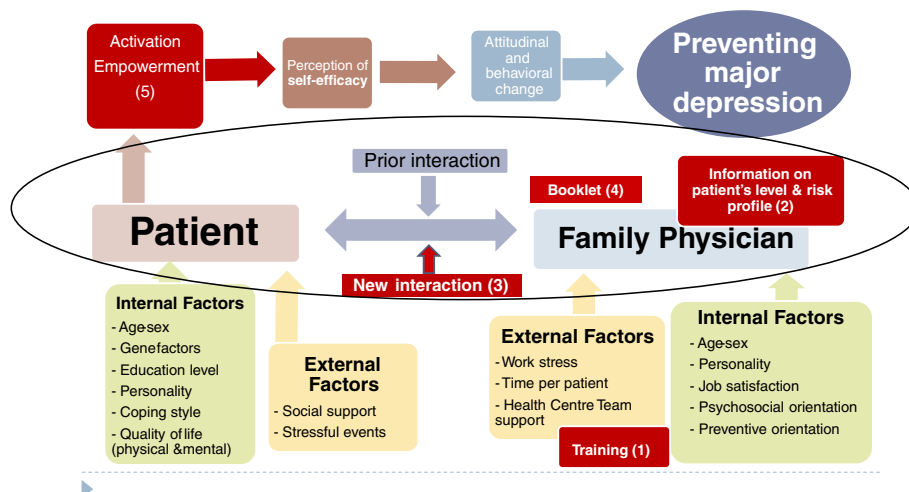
Activation Empowerment (5)

Perception of self-efficacy

Attitudinal and behavioral change

Preventing major depression

Prior interaction

Booklet (4)

Information on patient's level & risk profile (2)

Patient

Family Physician

New interaction (3)

Internal Factors
- Age-sex
- Genefactors
- Education level
- Personality
- Coping style
- Quality of life (physical &mental)

External Factors
- Social support
- Stressful events

External Factors
- Work stress
- Time per patient
- Health Centre Team support

Training (1)

Internal Factors
- Age-sex
- Personality
- Job satisfaction
- Psychosocial orientation
- Preventive orientation